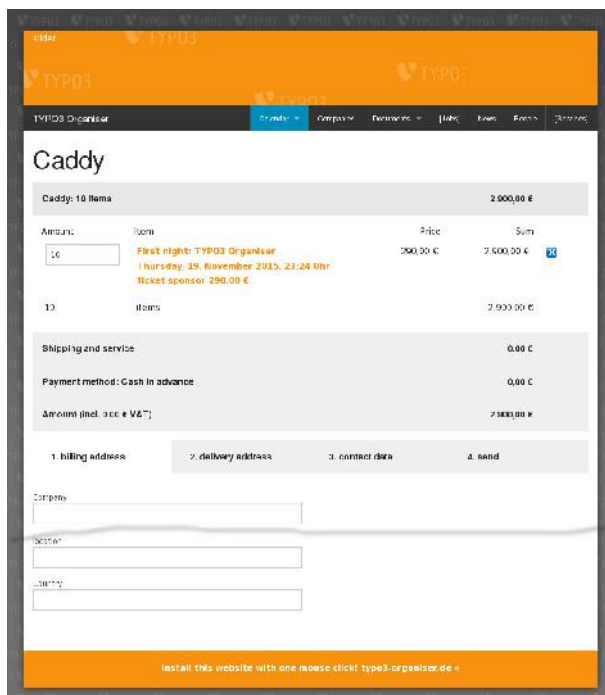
slider

TYPO3

TYPO3

TYPO3

TYPO3 Organiser

Events

Company

Documents

[Jobs]

News

Forum

[Services]

Caddy

Caddy: 10 items

2.900,00 €

Amount

Item

Price

Sum

10

First night: TYPO3 Organiser
Thursday, 19. November 2015, 23:24 Uhr
ticket sponsor 290.00 €

290,00 €

2.900,00 €

10

items

2.900,00 €

Shipping and service

0,00 €

Payment method: Cash in advance

0,00 €

Amount (incl. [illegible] VAT)

2.900,00 €

1. billing address

2. delivery address

3. contact data

4. send

Company

Position

Country

Install this website with one mouse click! typo3-organiser.de »